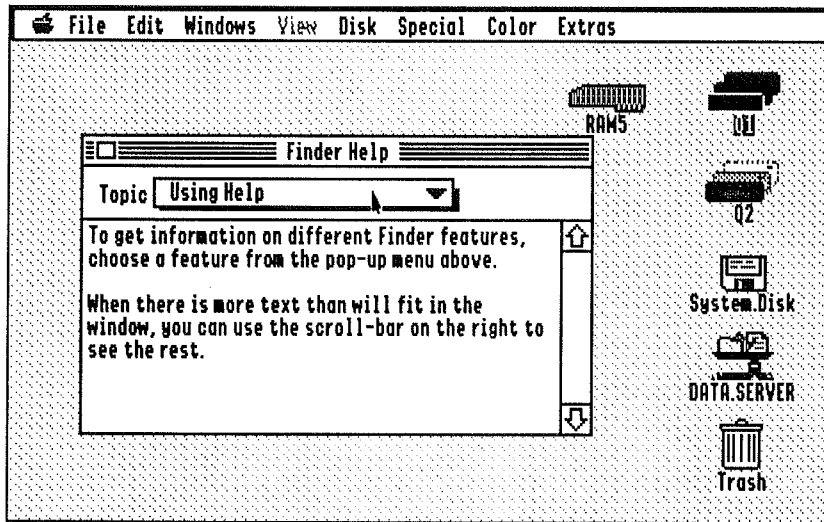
File Edit Windows View Disk Special Color Extras

RAM5

Q1

Q2

Finder Help

Topic Using Help

To get information on different Finder features, choose a feature from the pop-up menu above.

When there is more text than will fit in the window, you can use the scroll-bar on the right to see the rest.

System.Disk

DATA.SERVER

Trash